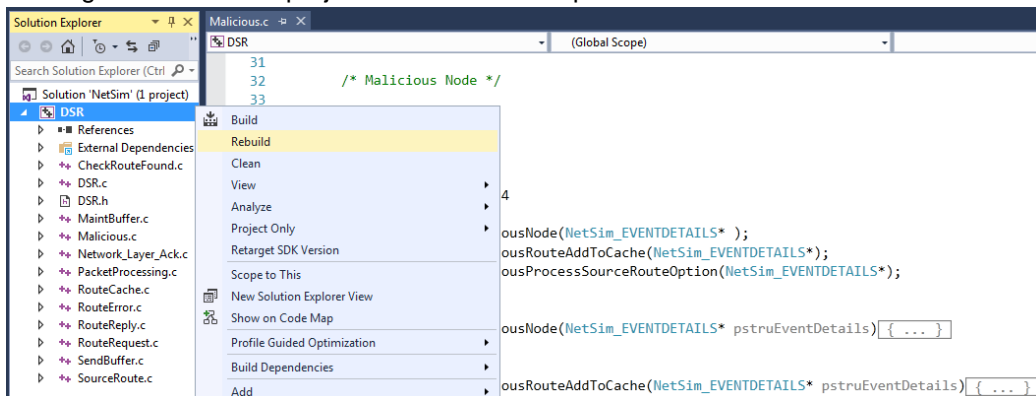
Solution Explorer

Search Solution Explorer (Ctrl

Solution 'NetSim' (1 project)

DSR

References

External Dependencies

CheckRouteFound.c

DSR.c

DSR.h

MaintBuffer.c

Malicious.c

Network_Layer_Ack.c

PacketProcessing.c

RouteCache.c

RouteError.c

RouteReply.c

RouteRequest.c

SendBuffer.c

SourceRoute.c

Malicious.c

DSR

(Global Scope)

31

32 /* Malicious Node */

33

Build

Rebuild

Clean

View

Analyze

Project Only

Retarget SDK Version

Scope to This

New Solution Explorer View

Show on Code Map

Profile Guided Optimization

Build Dependencies

Add

4

ousNode(NetSim_EVENTDETAILS* );

ousRouteAddToCache(NetSim_EVENTDETAILS*);

ousProcessSourceRouteOption(NetSim_EVENTDETAILS*);

ousNode(NetSim_EVENTDETAILS* pstruEventDetails) { ... }

ousRouteAddToCache(NetSim_EVENTDETAILS* pstruEventDetails) { ... }